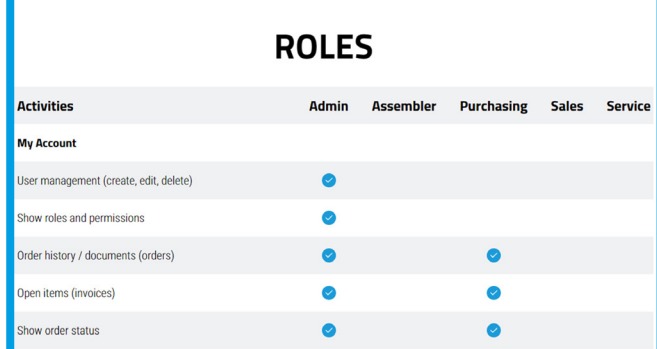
ROLES

| Activities | Admin | Assembler | Purchasing | Sales | Service |
|---|---|---|---|---|---|
| My Account | | | | | |
| User management (create, edit, delete) | ✓ | | | | |
| Show roles and permissions | ✓ | | | | |
| Order history / documents (orders) | ✓ | | ✓ | | |
| Open items (invoices) | ✓ | | ✓ | | |
| Show order status | ✓ | | ✓ | | |